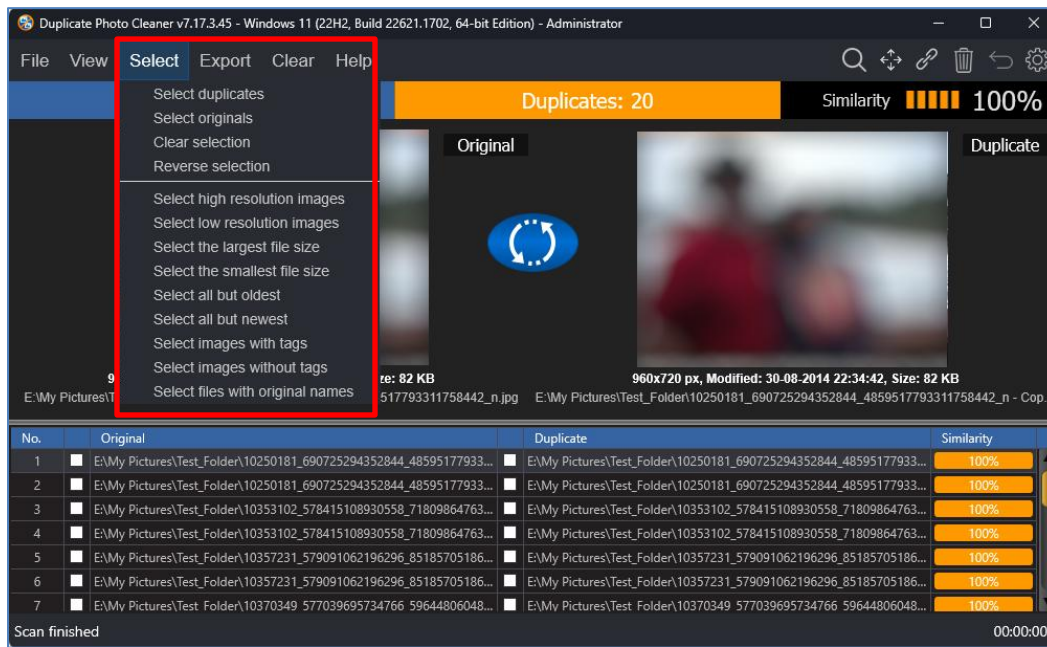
Duplicate Photo Cleaner v7.17.3.45 - Windows 11 (22H2, Build 22621.1702, 64-bit Edition) - Administrator

File View Select Export Clear Help

Select duplicates
Select originals
Clear selection
Reverse selection
Select high resolution images
Select low resolution images
Select the largest file size
Select the smallest file size
Select all but oldest
Select all but newest
Select images with tags
Select images without tags
Select files with original names

Duplicates: 20

Similarity 100%

Original

Duplicate

9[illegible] ze: 82 KB
E:\My Pictures\T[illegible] 517793311758442_n.jpg

960x720 px, Modified: 30-08-2014 22:34:42, Size: 82 KB
E:\My Pictures\Test_Folder\10250181_690725294352844_4859517793311758442_n - Cop.

| No. | | Original | | Duplicate | Similarity |
|---|---|---|---|---|---|
| 1 | | E:\My Pictures\Test_Folder\10250181_690725294352844_48595177933... | | E:\My Pictures\Test_Folder\10250181_690725294352844_48595177933... | 100% |
| 2 | | E:\My Pictures\Test_Folder\10250181_690725294352844_48595177933... | | E:\My Pictures\Test_Folder\10250181_690725294352844_48595177933... | 100% |
| 3 | | E:\My Pictures\Test_Folder\10353102_578415108930558_71809864763... | | E:\My Pictures\Test_Folder\10353102_578415108930558_71809864763... | 100% |
| 4 | | E:\My Pictures\Test_Folder\10353102_578415108930558_71809864763... | | E:\My Pictures\Test_Folder\10353102_578415108930558_71809864763... | 100% |
| 5 | | E:\My Pictures\Test_Folder\10357231_579091062196296_85185705186... | | E:\My Pictures\Test_Folder\10357231_579091062196296_85185705186... | 100% |
| 6 | | E:\My Pictures\Test_Folder\10357231_579091062196296_85185705186... | | E:\My Pictures\Test_Folder\10357231_579091062196296_85185705186... | 100% |
| 7 | | E:\My Pictures\Test_Folder\10370349_577039695734766_59644806048... | | E:\My Pictures\Test_Folder\10370349_577039695734766_59644806048... | 100% |

Scan finished

00:00:00